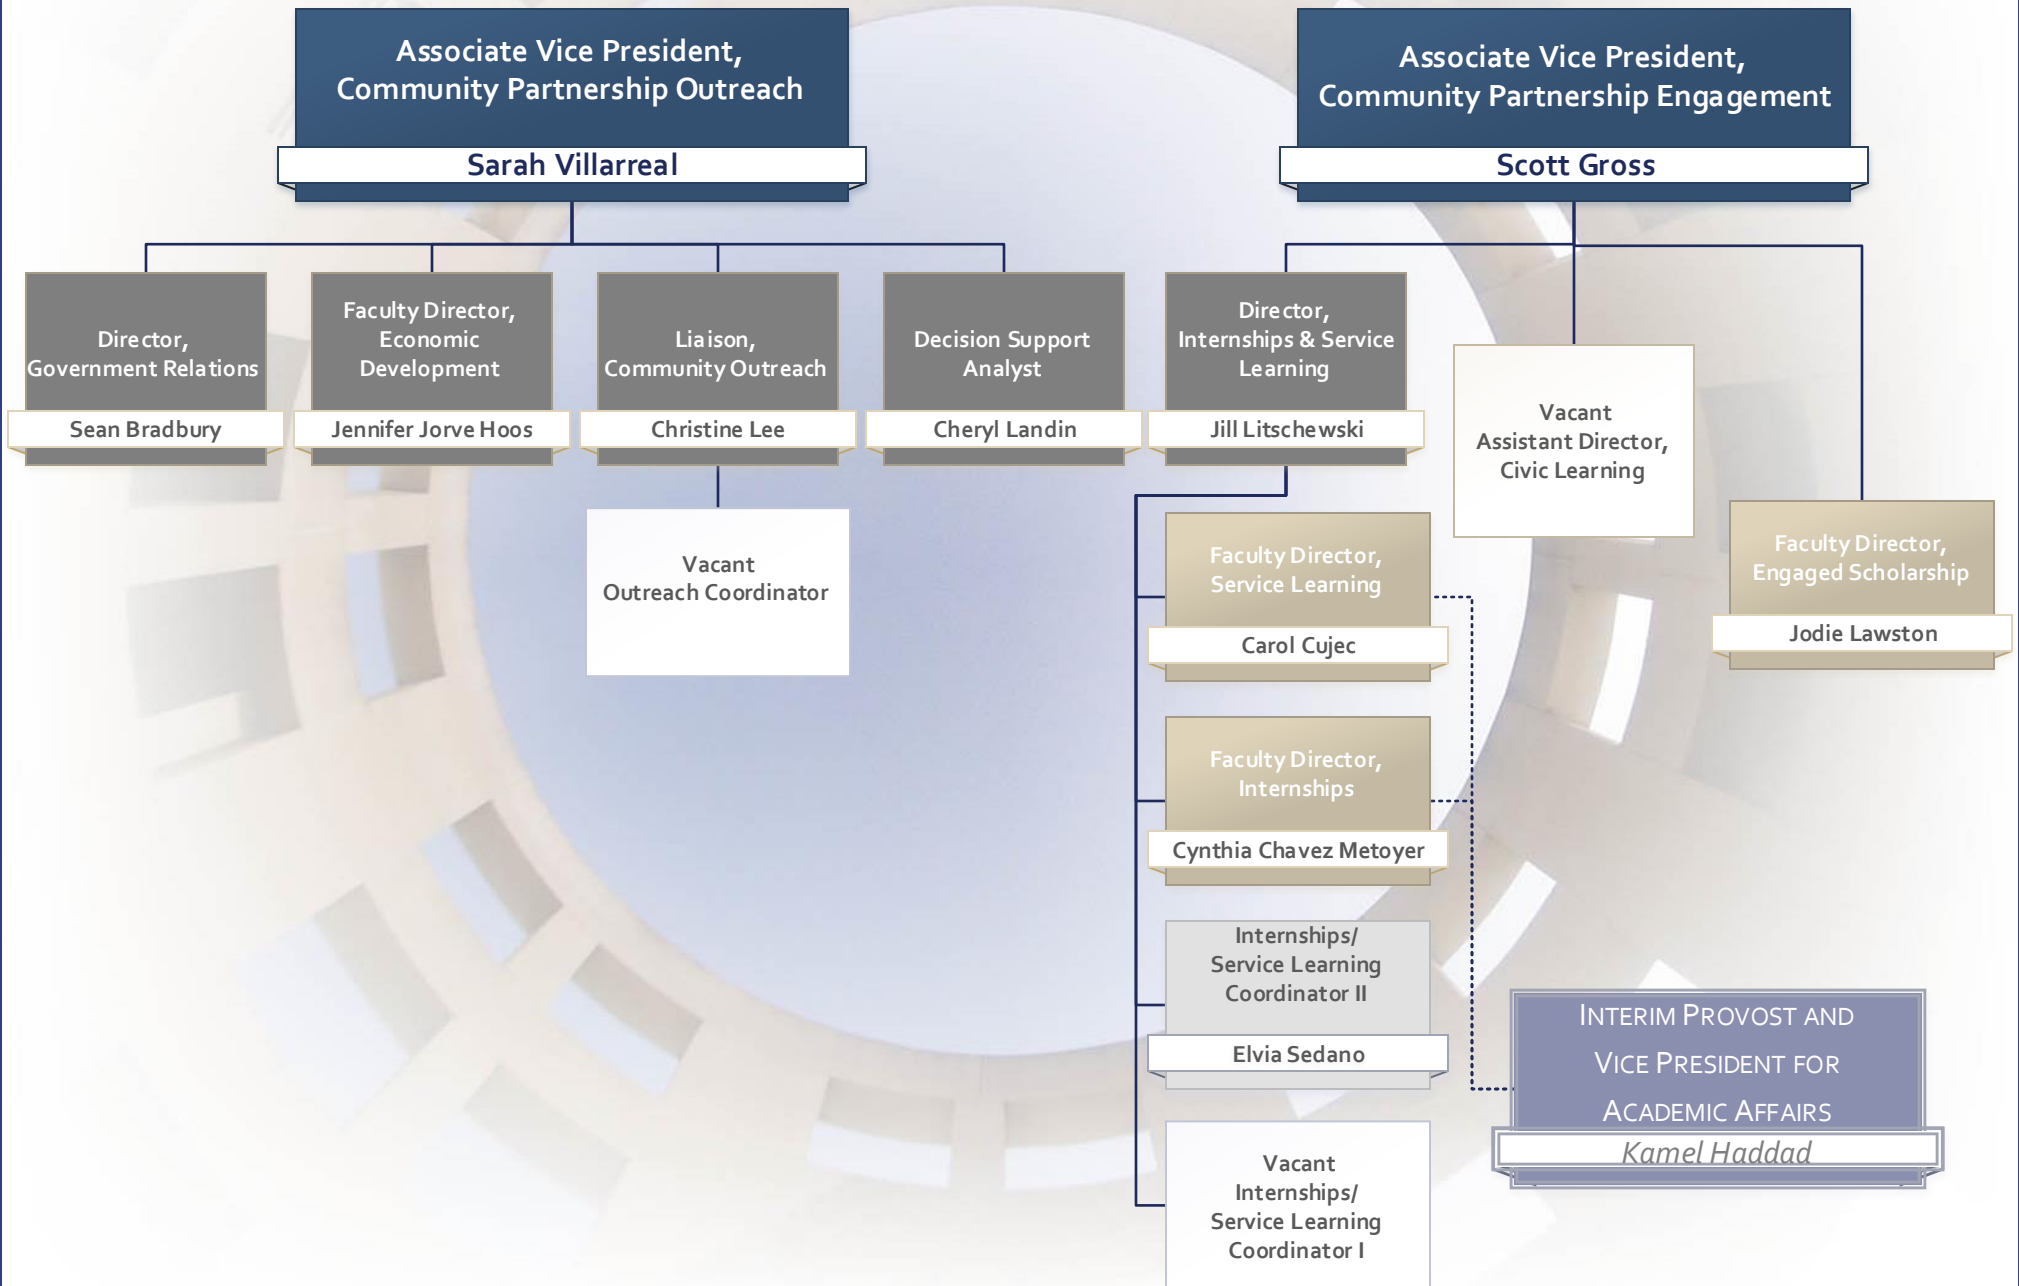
Associate Vice President, Community Partnership Outreach
Sarah Villarreal

Director, Government Relations
Sean Bradbury

Faculty Director, Economic Development
Jennifer Jorve Hoos

Liaison, Community Outreach
Christine Lee

Vacant
Outreach Coordinator

Decision Support Analyst
Cheryl Landin

Associate Vice President, Community Partnership Engagement
Scott Gross

Director, Internships & Service Learning
Jill Litschewski

Faculty Director, Service Learning
Carol Cujec

Faculty Director, Internships
Cynthia Chavez Metoyer

Internships/ Service Learning Coordinator II
Elvia Sedano

Vacant
Internships/ Service Learning Coordinator I

Vacant
Assistant Director, Civic Learning

Faculty Director, Engaged Scholarship
Jodie Lawston

INTERIM PROVOST AND VICE PRESIDENT FOR ACADEMIC AFFAIRS
Kamel Haddad